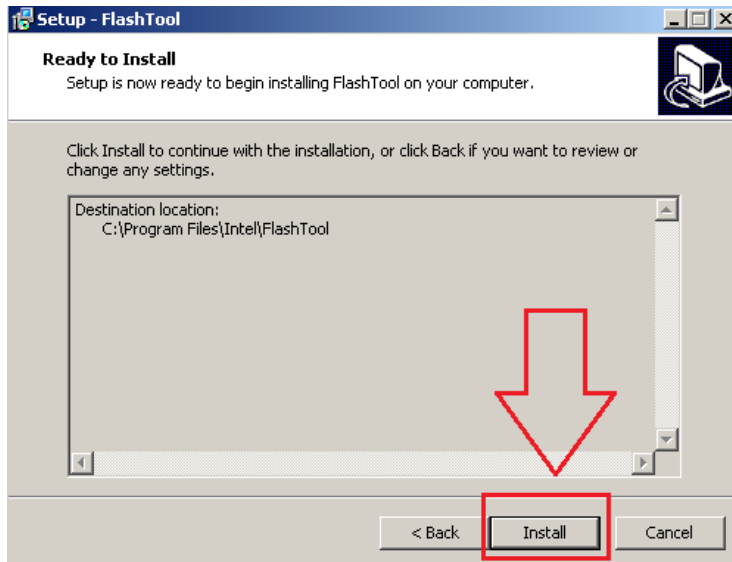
Setup - FlashTool

Ready to Install
Setup is now ready to begin installing FlashTool on your computer.

Click Install to continue with the installation, or click Back if you want to review or change any settings.

Destination location:
C:\Program Files\Intel\FlashTool

< Back
Install
Cancel